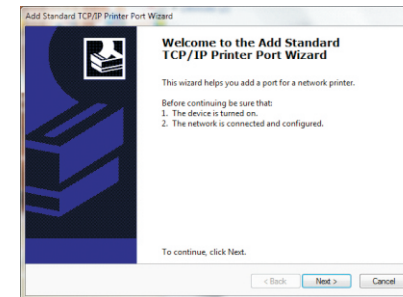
Add Standard TCP/IP Printer Port Wizard

Welcome to the Add Standard TCP/IP Printer Port Wizard

This wizard helps you add a port for a network printer.

Before continuing be sure that:
1. The device is turned on.
2. The network is connected and configured.

To continue, click Next.

< Back
Next >
Cancel